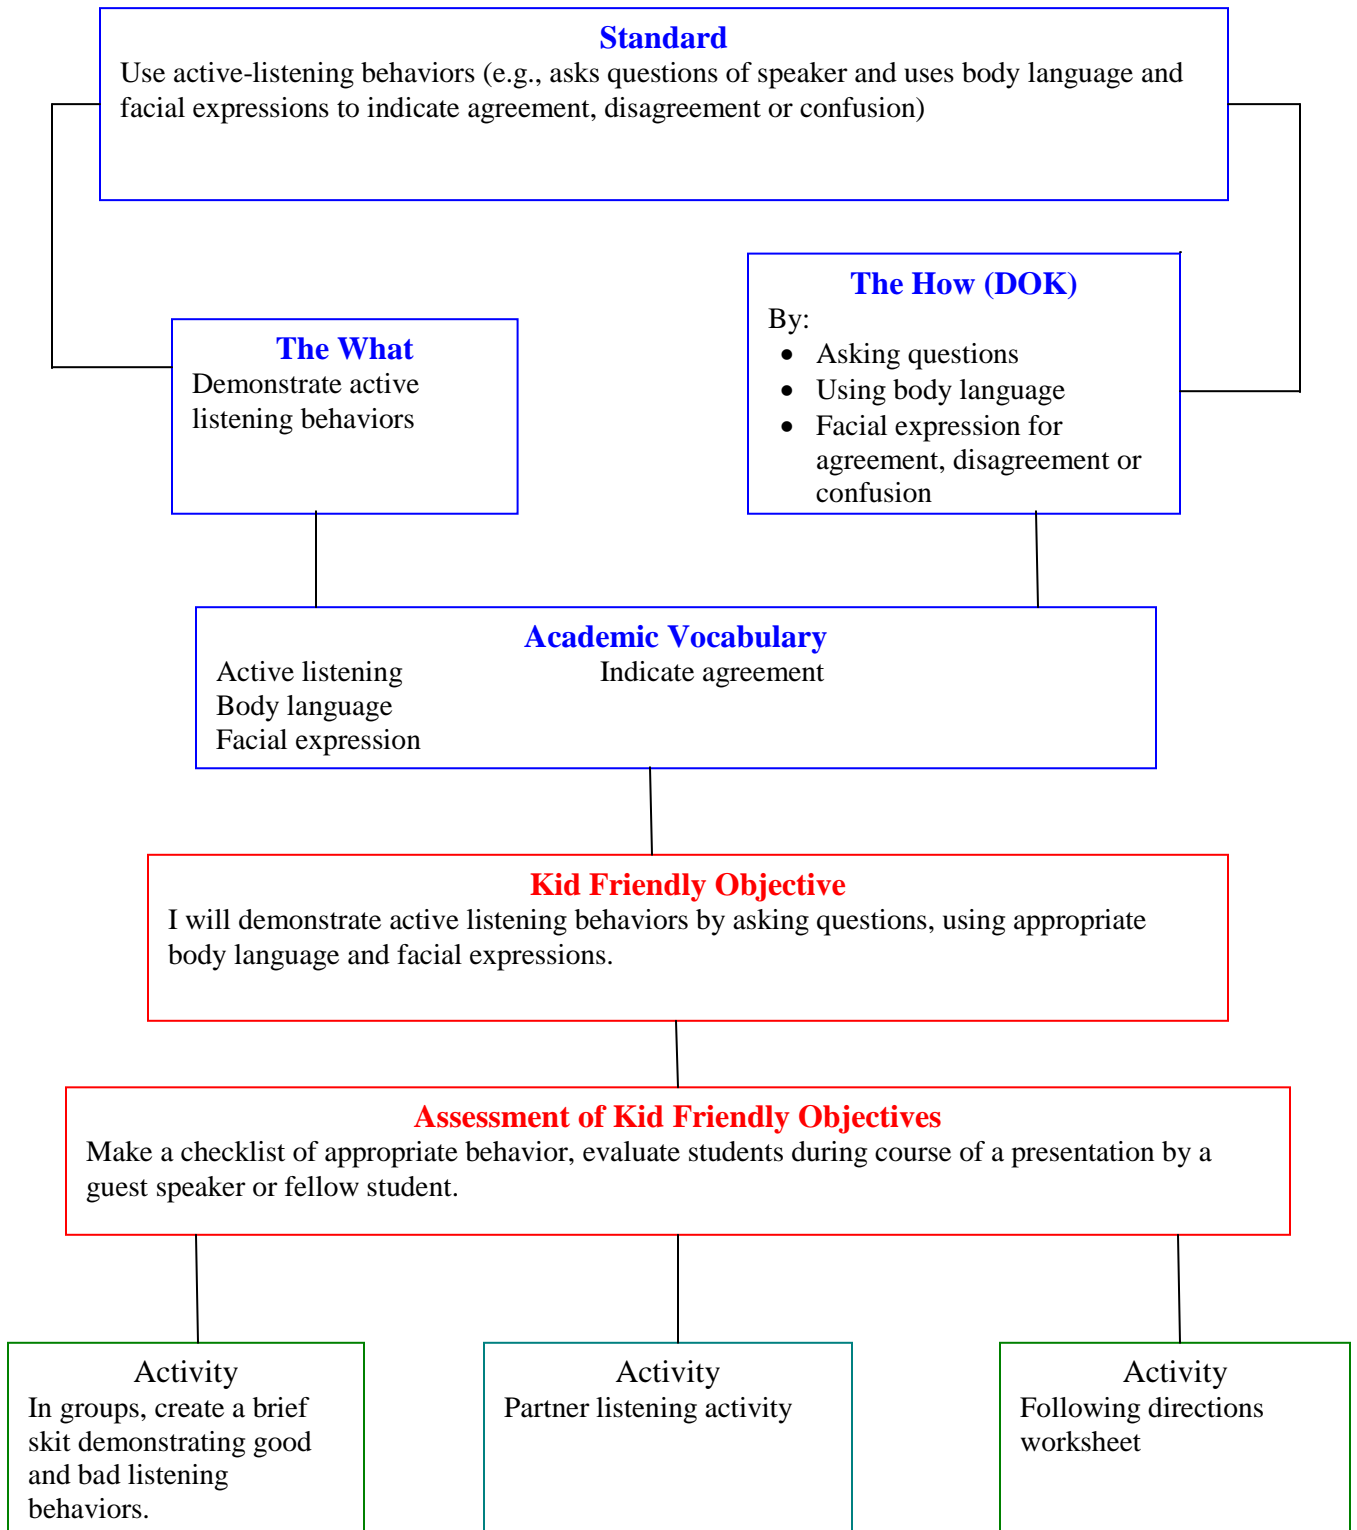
Standard
Use active-listening behaviors (e.g., asks questions of speaker and uses body language and facial expressions to indicate agreement, disagreement or confusion)

The What
Demonstrate active listening behaviors

The How (DOK)
By:
- Asking questions
- Using body language
- Facial expression for agreement, disagreement or confusion

Academic Vocabulary
Active listening
Body language
Facial expression
Indicate agreement

Kid Friendly Objective
I will demonstrate active listening behaviors by asking questions, using appropriate body language and facial expressions.

Assessment of Kid Friendly Objectives
Make a checklist of appropriate behavior, evaluate students during course of a presentation by a guest speaker or fellow student.

Activity
In groups, create a brief skit demonstrating good and bad listening behaviors.

Activity
Partner listening activity

Activity
Following directions worksheet